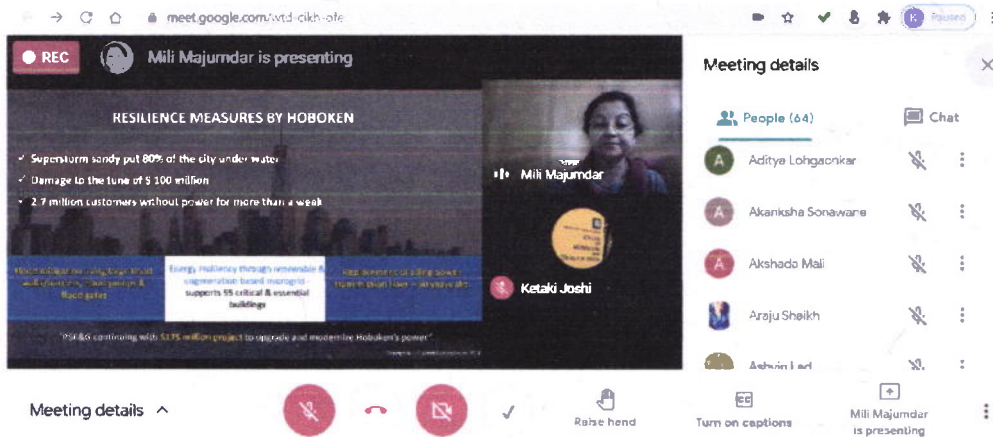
meet.google.com/wtd-cikh-afe

Paused

REC

Mili Majumdar is presenting

RESILIENCE MEASURES BY HOBOKEN

✓ Superstorm sandy put 80% of the city under water
✓ Damage to the tune of $ 100 million
• 2.7 million customers without power for more than a week

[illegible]

Energy resiliency through renewable & cogeneration based microgrid - supports 55 critical & essential buildings

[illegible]

"PSE&G continuing with $175 million project to upgrade and modernize Hoboken's power"

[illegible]

Mili Majumdar

Ketaki Joshi

Meeting details

People (64)

Chat

Aditya Lohgaonkar

Akanksha Sonawane

Akshada Mali

Anju Shaikh

Ashwin Lad

Meeting details

Raise hand

Turn on captions

Mili Majumdar is presenting